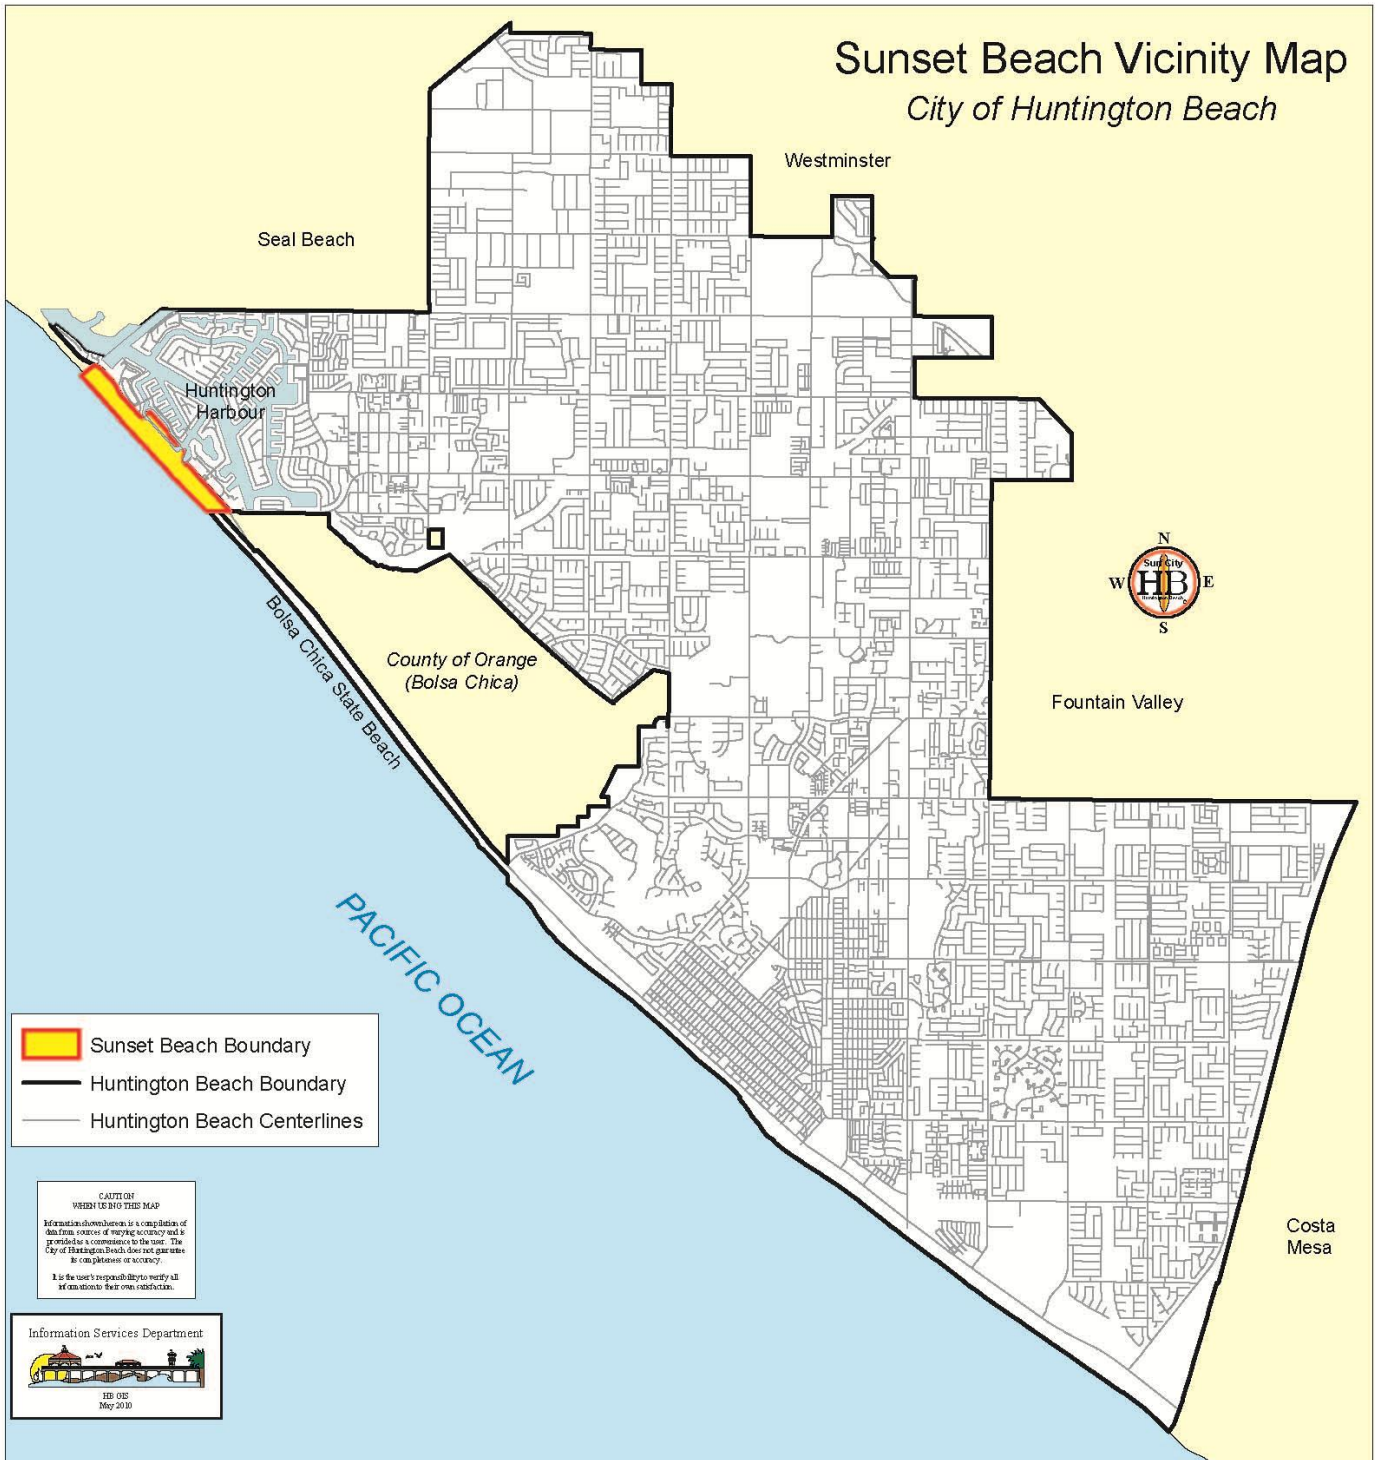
Sunset Beach Vicinity Map
City of Huntington Beach

Westminster

Seal Beach

Huntington Harbour

N
W
E
S
Surf City
HB
Huntington Beach

County of Orange (Bolsa Chica)

Bolsa Chica State Beach

Fountain Valley

PACIFIC OCEAN

Sunset Beach Boundary
Huntington Beach Boundary
Huntington Beach Centerlines

CAUTION
WHEN USING THIS MAP
Information shown hereon is a compilation of data from sources of varying accuracy and is provided as a convenience to the user. The City of Huntington Beach does not guarantee its completeness or accuracy.

It is the user's responsibility to verify all information to their own satisfaction.

Information Services Department

HB GIS
May 2010

Costa Mesa